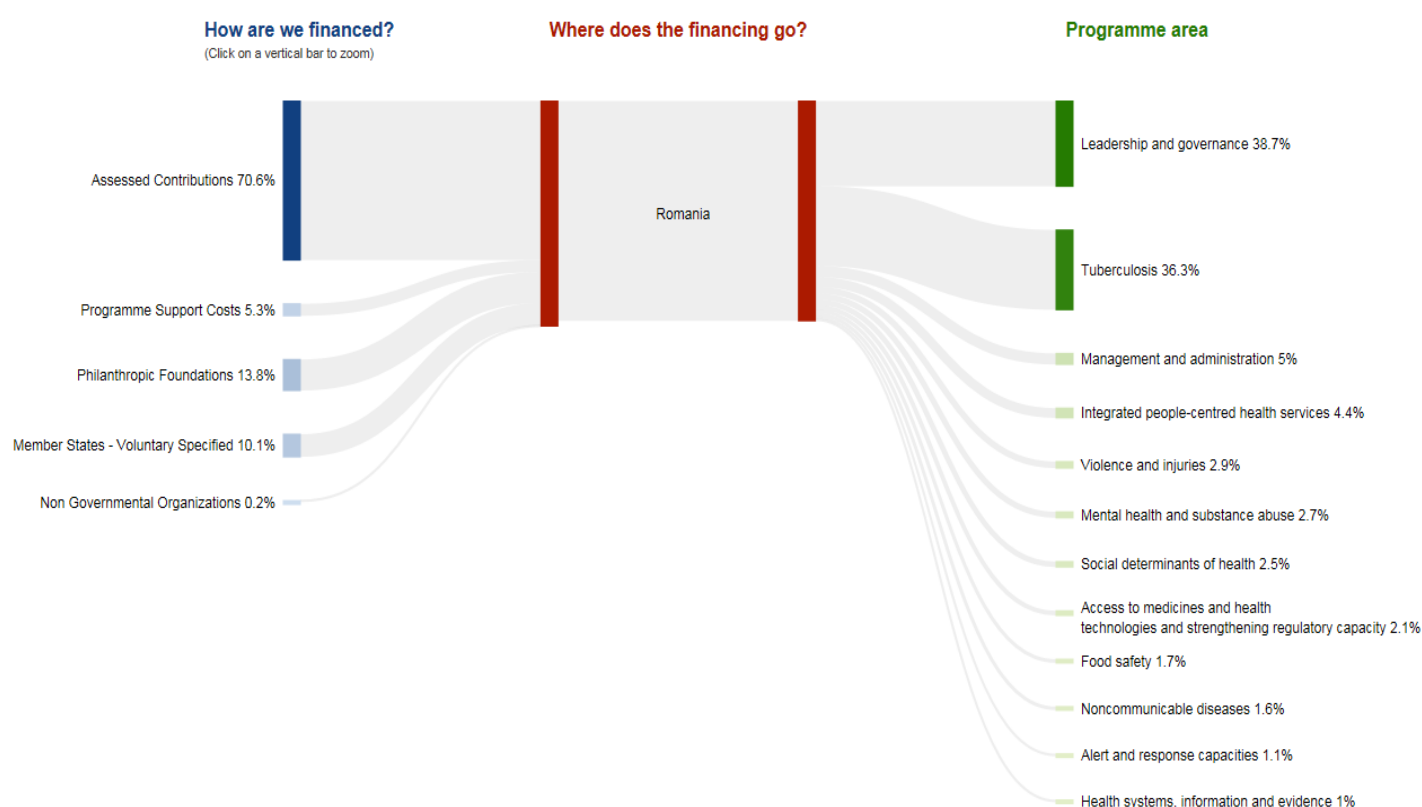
How are we financed?
(Click on a vertical bar to zoom)

Where does the financing go?

Programme area

Assessed Contributions 70.6%

Programme Support Costs 5.3%

Philanthropic Foundations 13.8%

Member States - Voluntary Specified 10.1%

Non Governmental Organizations 0.2%

Romania

Leadership and governance 38.7%

Tuberculosis 36.3%

Management and administration 5%

Integrated people-centred health services 4.4%

Violence and injuries 2.9%

Mental health and substance abuse 2.7%

Social determinants of health 2.5%

Access to medicines and health technologies and strengthening regulatory capacity 2.1%

Food safety 1.7%

Noncommunicable diseases 1.6%

Alert and response capacities 1.1%

Health systems, information and evidence 1%